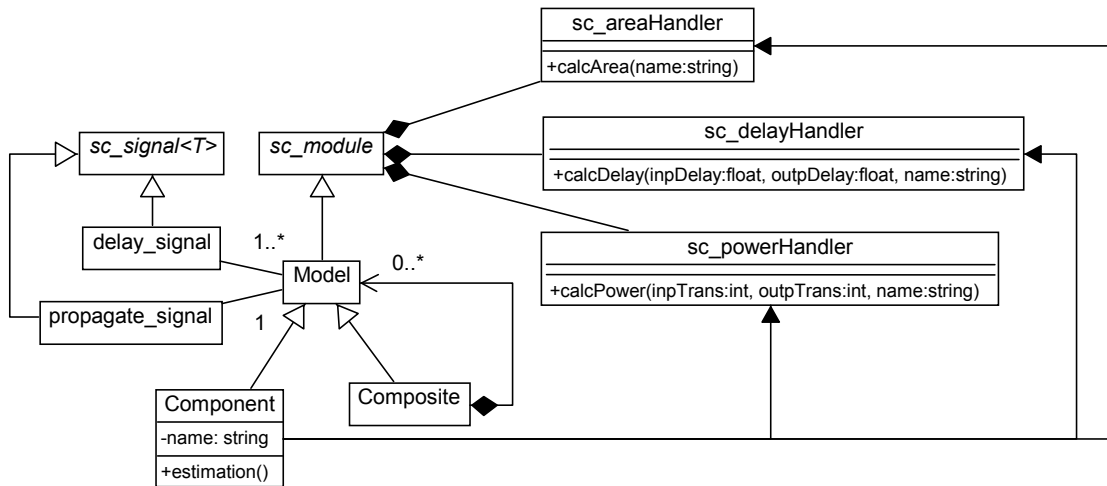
sc_areaHandler

+calcArea(name:string)

sc_signal<T>

sc_module

sc_delayHandler

+calcDelay(inpDelay:float, outpDelay:float, name:string)

delay_signal

1..*

Model

0..*

sc_powerHandler

+calcPower(inpTrans:int, outpTrans:int, name:string)

propagate_signal

1

Component

-name: string

+estimation()

Composite